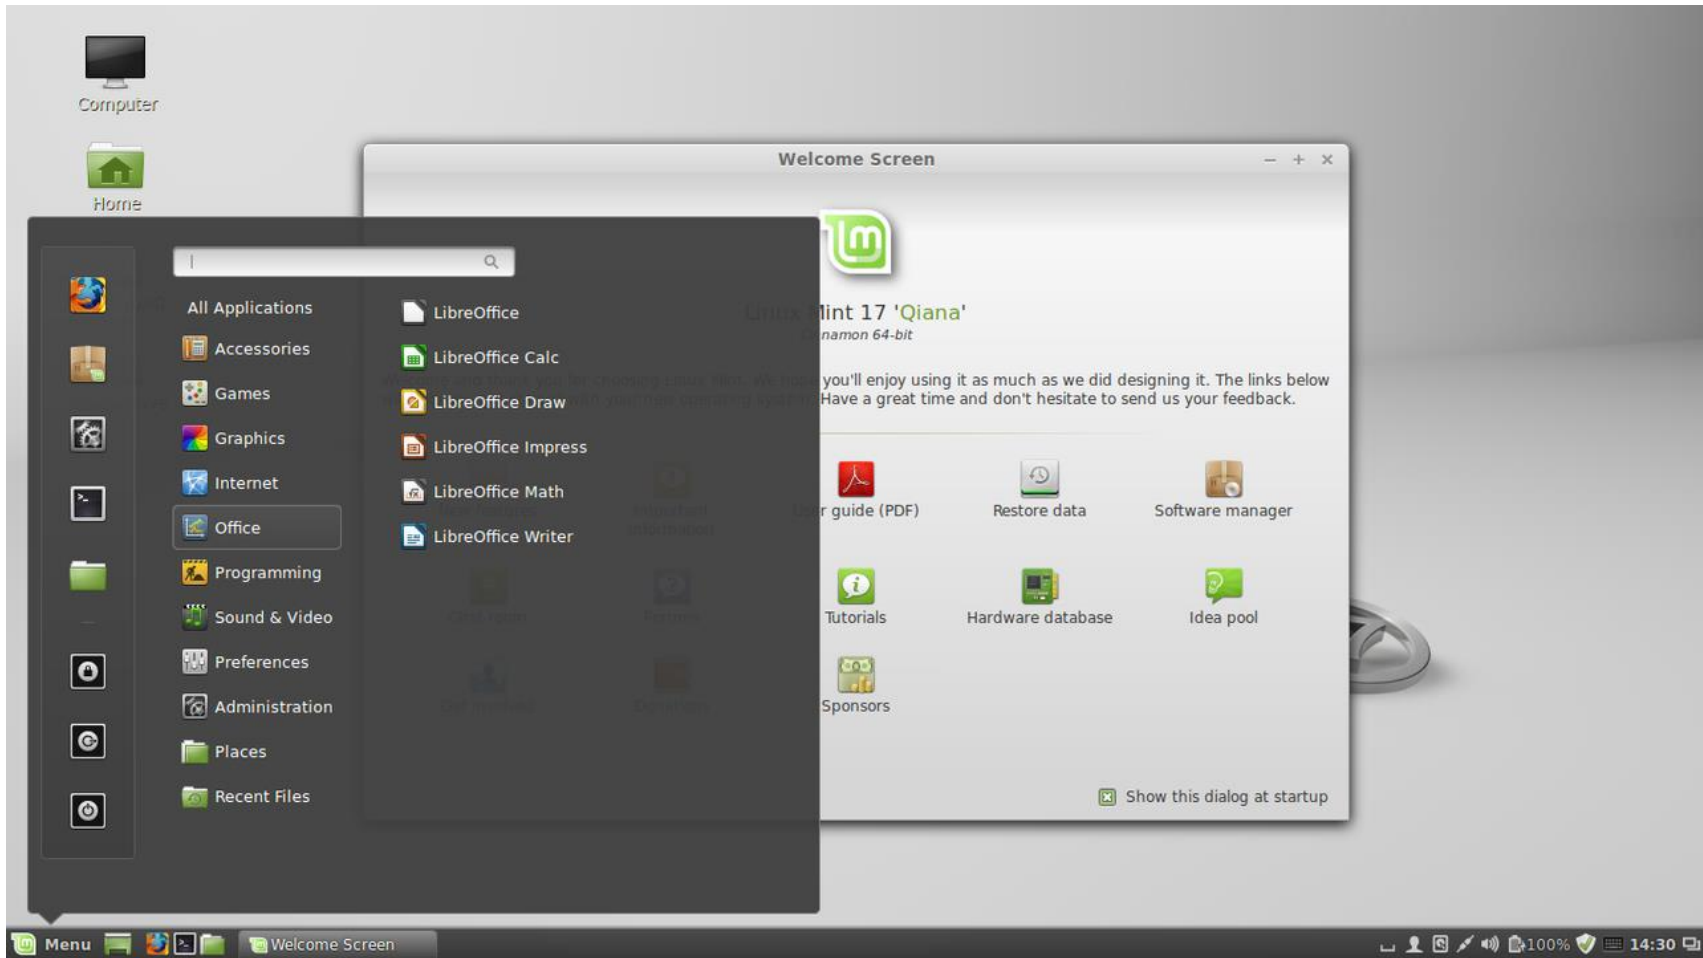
Computer

Home

Welcome Screen

– + ×

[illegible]lint 17 'Qiana'

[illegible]namon 64-bit

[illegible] you'll enjoy using it as much as we did designing it. The links below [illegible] Have a great time and don't hesitate to send us your feedback.

All Applications

Accessories

Games

Graphics

Internet

Office

Programming

Sound & Video

Preferences

Administration

Places

Recent Files

LibreOffice

LibreOffice Calc

LibreOffice Draw

LibreOffice Impress

LibreOffice Math

LibreOffice Writer

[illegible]r guide (PDF)

Restore data

Software manager

Tutorials

Hardware database

Idea pool

Sponsors

Show this dialog at startup

Menu

Welcome Screen

100%

14:30